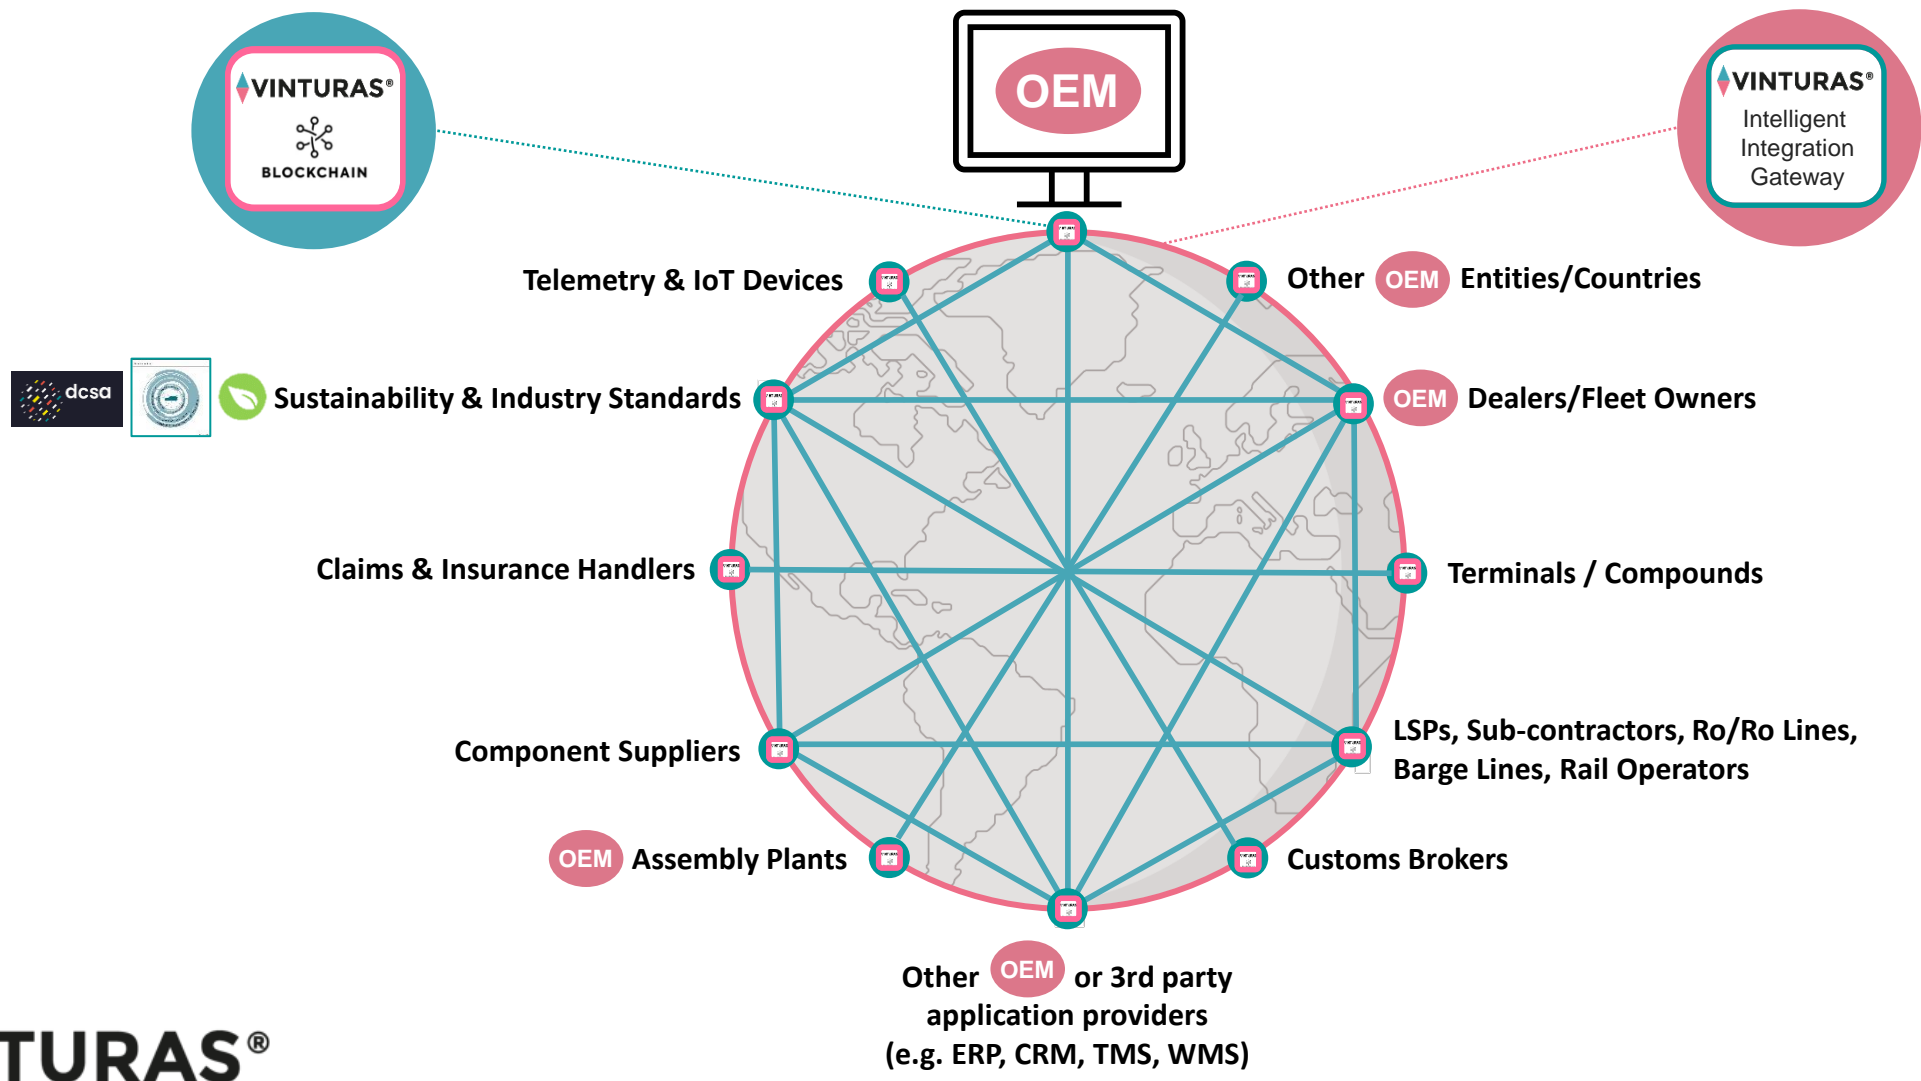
VINTURAS®
BLOCKCHAIN

OEM

VINTURAS®
Intelligent Integration Gateway

Telemetry & IoT Devices

Other OEM Entities/Countries

dcsa

Sustainability & Industry Standards

OEM Dealers/Fleet Owners

Claims & Insurance Handlers

Terminals / Compounds

Component Suppliers

LSPs, Sub-contractors, Ro/Ro Lines, Barge Lines, Rail Operators

OEM Assembly Plants

Customs Brokers

Other OEM or 3rd party application providers (e.g. ERP, CRM, TMS, WMS)

TURAS®